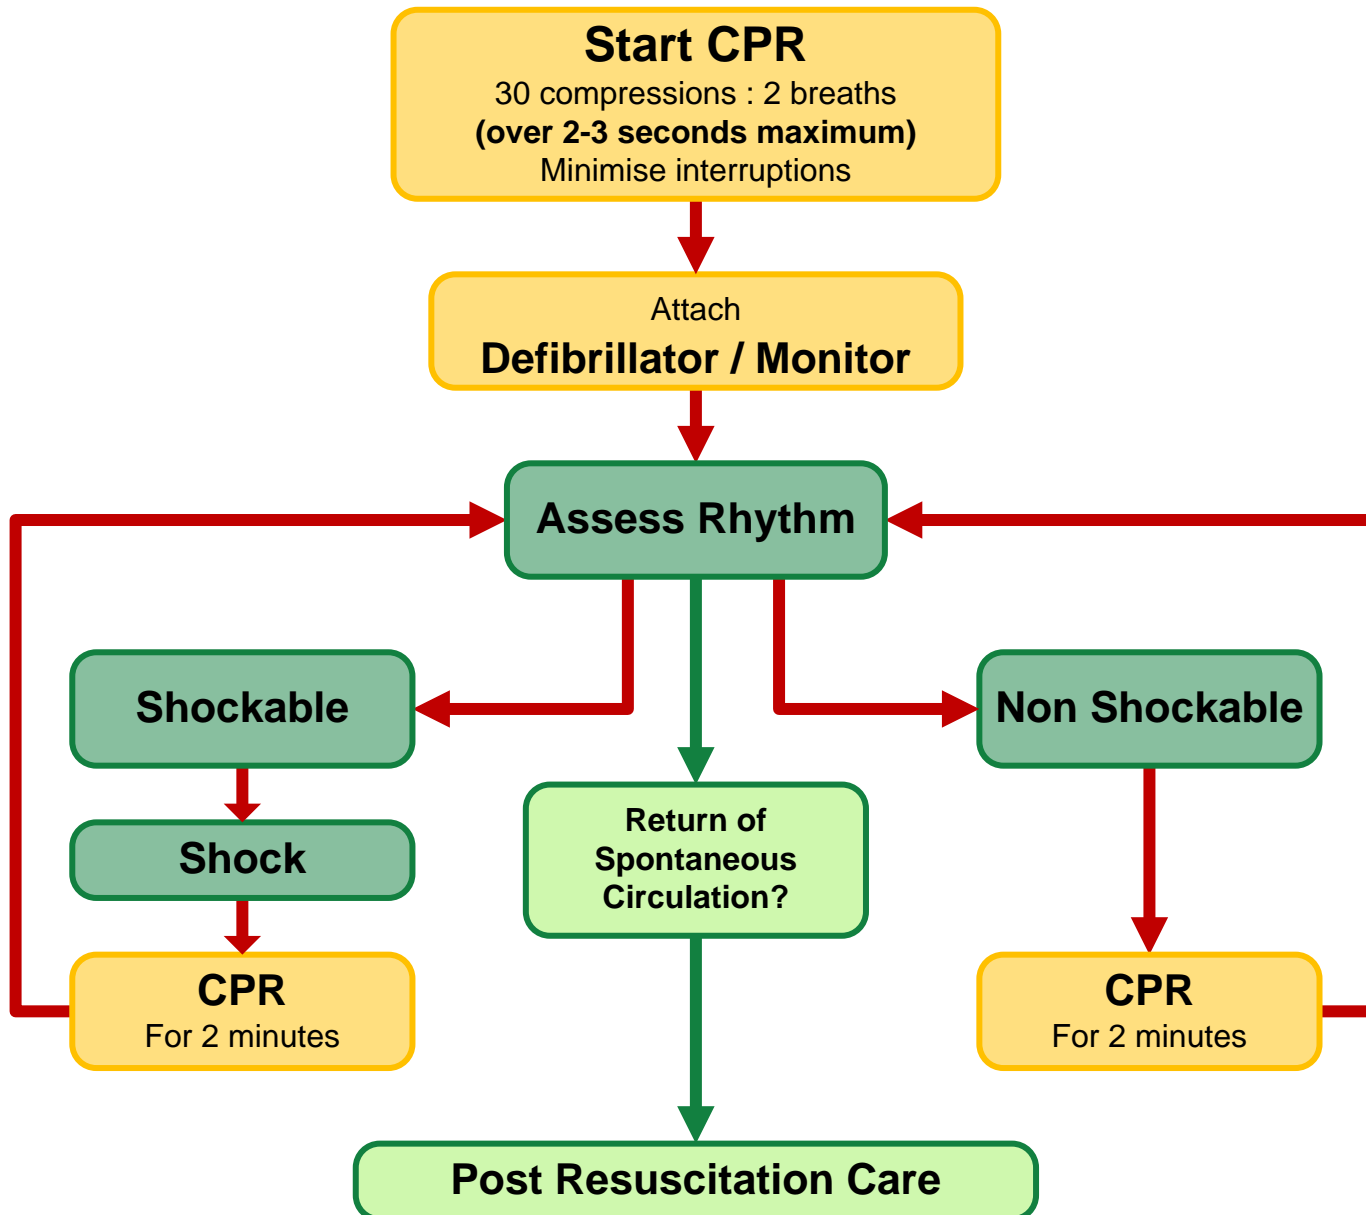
Start CPR
30 compressions : 2 breaths
(over 2-3 seconds maximum)
Minimise interruptions

Attach
Defibrillator / Monitor

Assess Rhythm

Shockable

Shock

CPR
For 2 minutes

Return of Spontaneous Circulation?

Non Shockable

CPR
For 2 minutes

Post Resuscitation Care